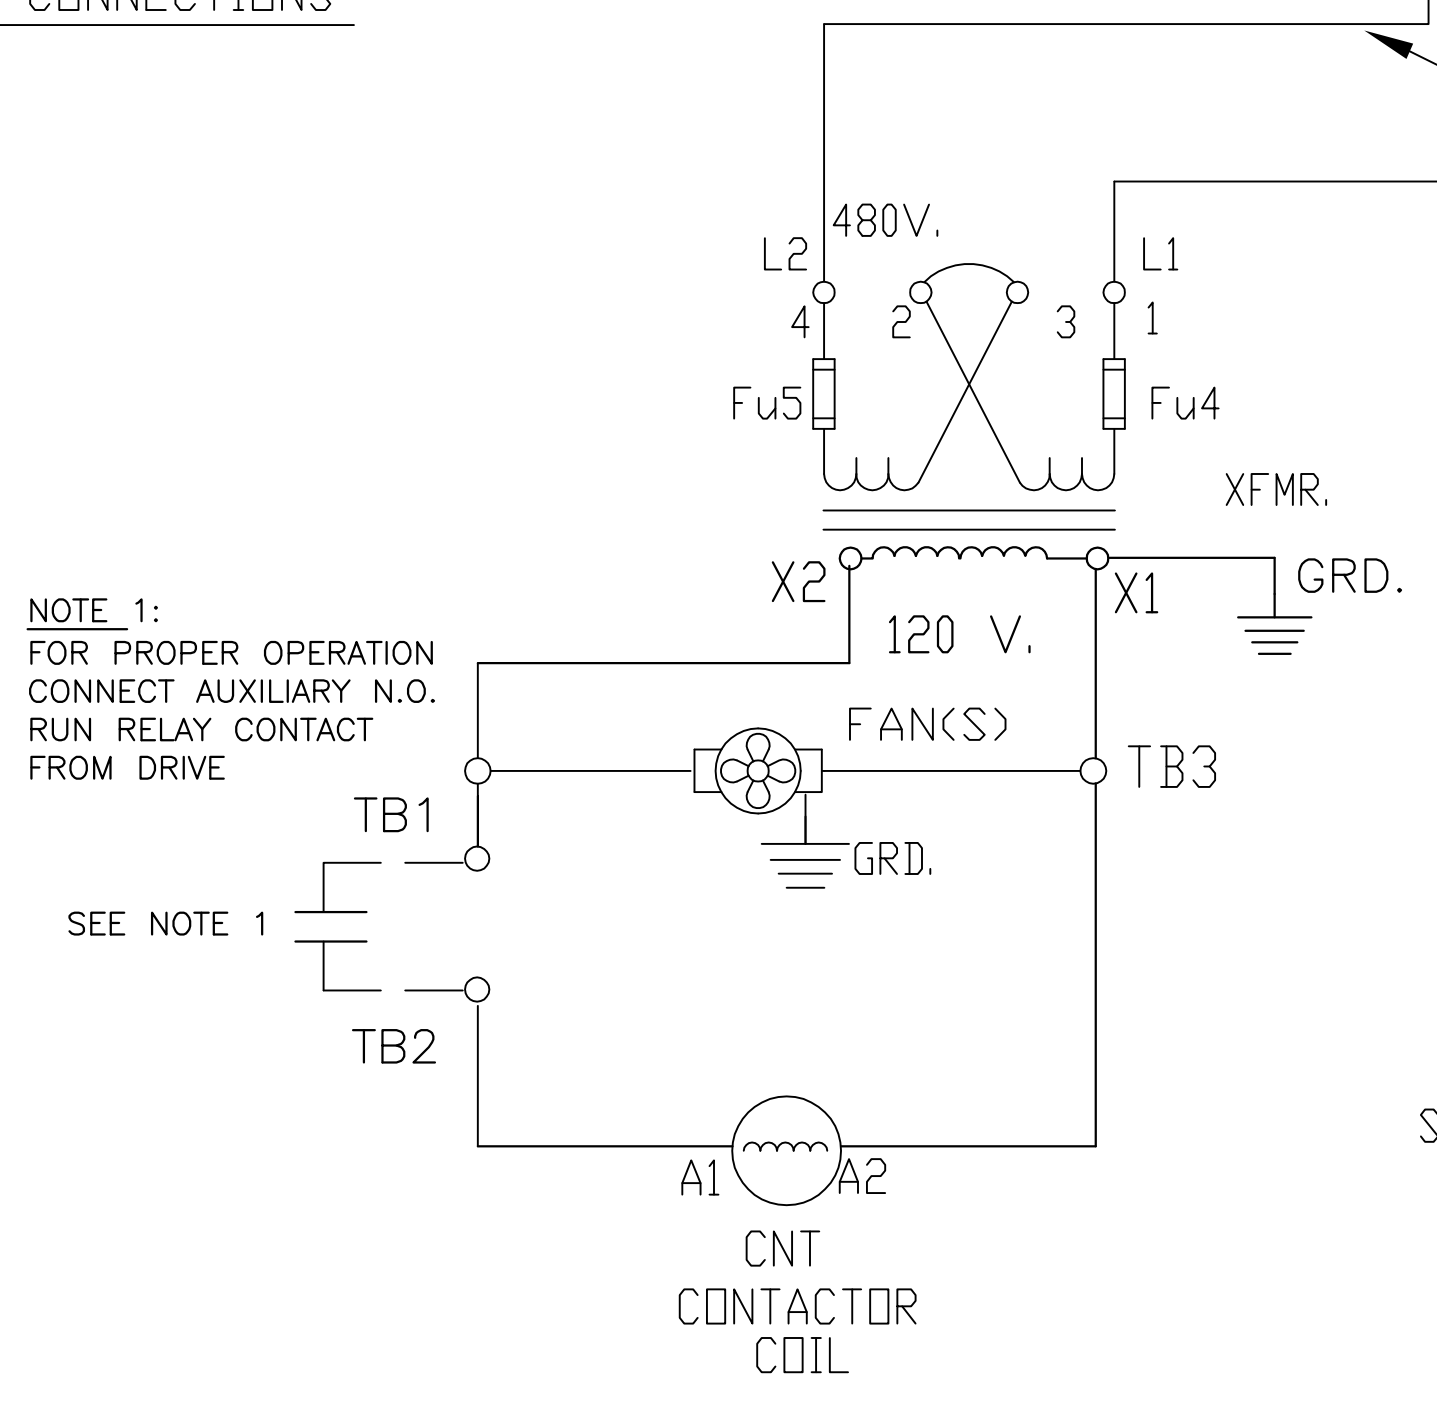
CONNECTIONS

480V.

L2

L1

4

2

3

1

Fu5

Fu4

XFMR.

X2

X1

GRD.

120 V.

NOTE 1:
FOR PROPER OPERATION CONNECT AUXILIARY N.O. RUN RELAY CONTACT FROM DRIVE

FAN(S)

TB3

TB1

GRD.

SEE NOTE 1

TB2

S

A1

A2

CNT
CONTACTOR
COIL